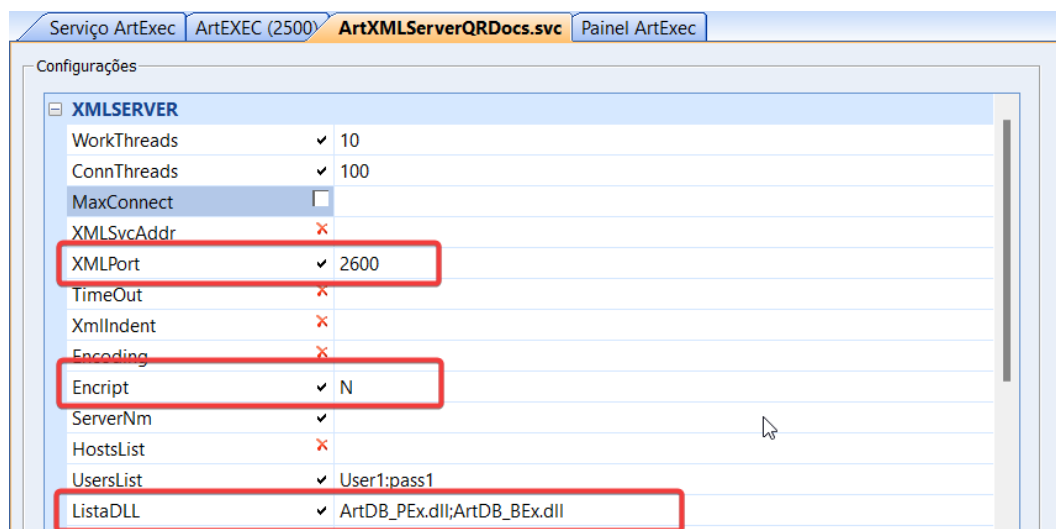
Serviço ArtExec | ArtEXEC (2500) | ArtXMLServerQRDocs.svc | Painel ArtExec

Configurações

⊟ XMLSERVER

| | | |
|---|---|---|
| WorkThreads | ✔ | 10 |
| ConnThreads | ✔ | 100 |
| MaxConnect | ☐ | |
| XMLSvcAddr | ✘ | |
| XMLPort | ✔ | 2600 |
| TimeOut | ✘ | |
| XmlIndent | ✘ | |
| Encoding | ✘ | |
| Encript | ✔ | N |
| ServerNm | ✔ | |
| HostsList | ✘ | |
| UsersList | ✔ | User1:pass1 |
| ListaDLL | ✔ | ArtDB_PEx.dll;ArtDB_BEx.dll |